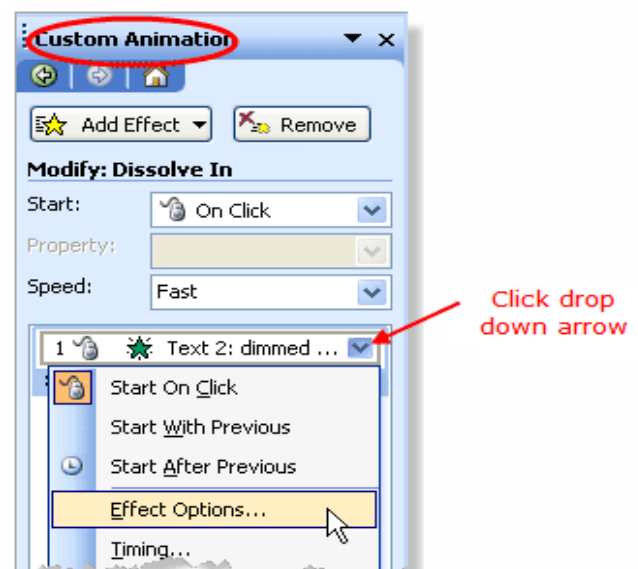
Custom Animatio

Add Effect

Remove

Modify: Dissolve In

Start:

On Click

Property:

Speed:

Fast

Click drop down arrow

1

Text 2: dimmed ...

Start On Click

Start With Previous

Start After Previous

Effect Options...

Timing...